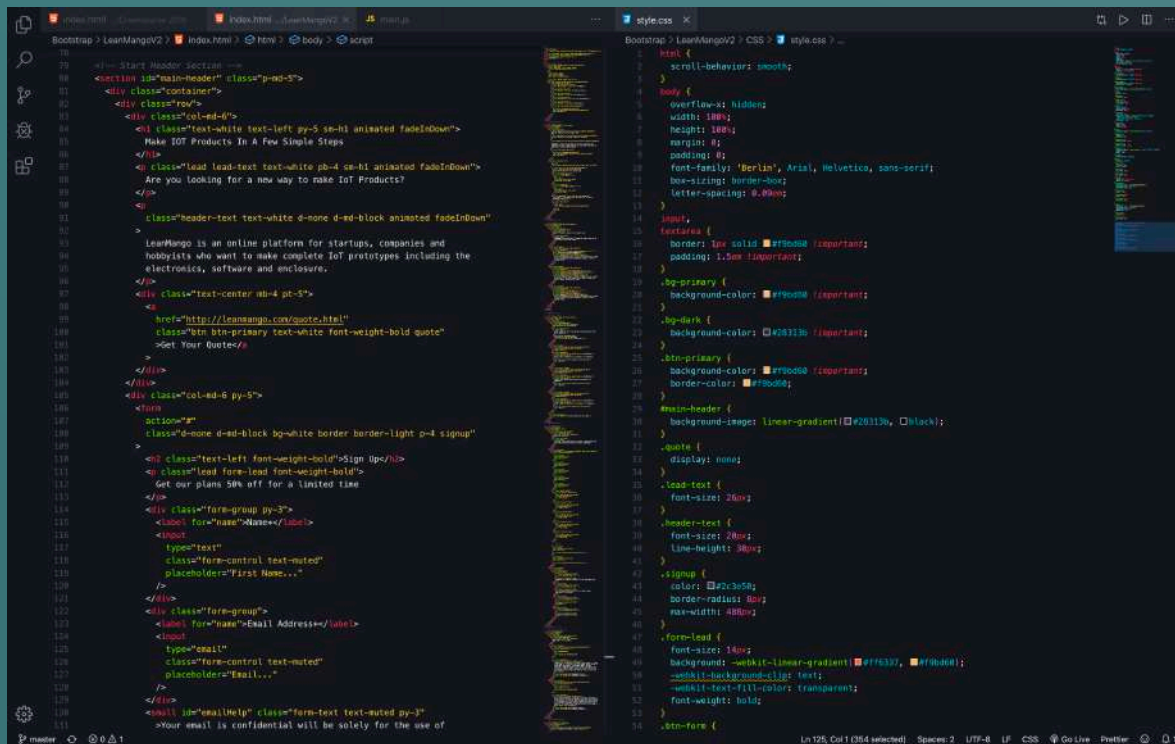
index.html index.html ...LeanMangoV2 main.js style.css

Bootstrap > LeanMangoV2 > index.html > html > body > script

78
79 <!-- Start Header Section -->
80 <section id="main-header" class="p-md-5">
81 <div class="container">
82 <div class="row">
83 <div class="col-md-6">
84 <h1 class="text-white text-left py-5 sm-h1 animated fadeInDown">
85 Make IOT Products In A Few Simple Steps
86 </h1>
87 <p class="lead lead-text text-white pb-4 sm-h1 animated fadeInDown">
88 Are you looking for a new way to make IoT Products?
89 </p>
90 <p
91 class="header-text text-white d-none d-md-block animated fadeInDown"
92 >
93 LeanMango is an online platform for startups, companies and
94 hobbyists who want to make complete IoT prototypes including the
95 electronics, software and enclosure.
96 </p>
97 <div class="text-center mb-4 pt-5">
98 <a
99 href="http://leanmango.com/quote.html"
100 class="btn btn-primary text-white font-weight-bold quote"
101 >Get Your Quote</a
102 >
103 </div>
104 </div>
105 <div class="col-md-6 py-5">
106 <form
107 action="#"
108 class="d-none d-md-block bg-white border border-light p-4 signup"
109 >
110 <h2 class="text-left font-weight-bold">Sign Up</h2>
111 <p class="lead form-lead font-weight-bold">
112 Get our plans 50% off for a limited time
113 </p>
114 <div class="form-group py-3">
115 <label for="name">Name*</label>
116 <input
117 type="text"
118 class="form-control text-muted"
119 placeholder="First Name..."
120 />
121 </div>
122 <div class="form-group">
123 <label for="name">Email Address*</label>
124 <input
125 type="email"
126 class="form-control text-muted"
127 placeholder="Email..."
128 />
129 </div>
130 <small id="emailHelp" class="form-text text-muted py-3"
131 >Your email is confidential will be solely for the use of

Bootstrap > LeanMangoV2 > CSS > style.css > ...

1 html {
2 scroll-behavior: smooth;
3 }
4 body {
5 overflow-x: hidden;
6 width: 100%;
7 height: 100%;
8 margin: 0;
9 padding: 0;
10 font-family: 'Berlin', Arial, Helvetica, sans-serif;
11 box-sizing: border-box;
12 letter-spacing: 0.09em;
13 }
14 input,
15 textarea {
16 border: 1px solid #f9bd60 !important;
17 padding: 1.5em !important;
18 }
19 .bg-primary {
20 background-color: #f9bd60 !important;
21 }
22 .bg-dark {
23 background-color: #28313b !important;
24 }
25 .btn-primary {
26 background-color: #f9bd60 !important;
27 border-color: #f9bd60;
28 }
29 #main-header {
30 background-image: linear-gradient(#28313b, black);
31 }
32 .quote {
33 display: none;
34 }
35 .lead-text {
36 font-size: 26px;
37 }
38 .header-text {
39 font-size: 20px;
40 line-height: 30px;
41 }
42 .signup {
43 color: #2c3e50;
44 border-radius: 8px;
45 max-width: 400px;
46 }
47 .form-lead {
48 font-size: 14px;
49 background: -webkit-linear-gradient(#ff6337, #f9bd60);
50 -webkit-background-clip: text;
51 -webkit-text-fill-color: transparent;
52 font-weight: bold;
53 }
54 .btn-form {

master ⊗0 ⚠1 Ln 125, Col 1 (354 selected) Spaces: 2 UTF-8 LF CSS Go Live Prettier